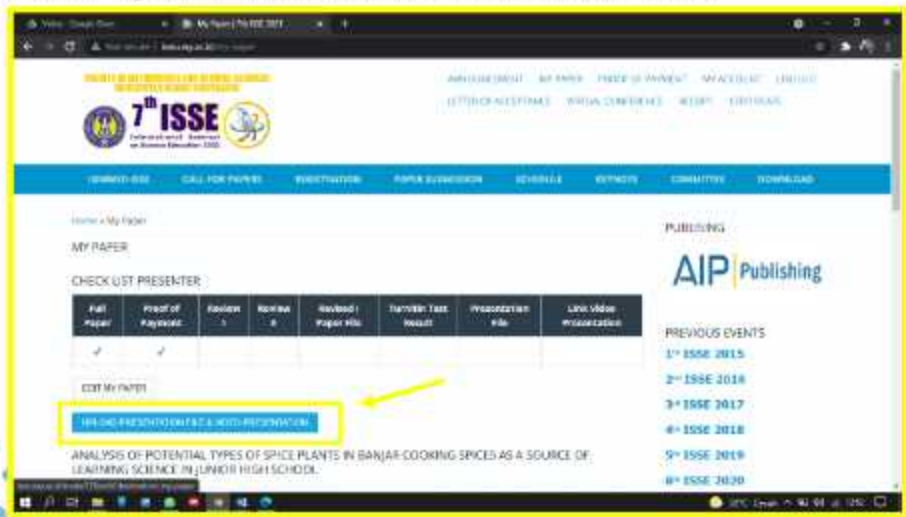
My Paper | 7th ISSE 2021

7th ISSE

ANNOUNCEMENT MY PAPER PROOF OF PAYMENT MY ACCOUNT LOGOUT
LETTER OF ACCEPTANCE VIRTUAL CONFERENCE RECEIPT CERTIFICATE

CALL FOR PAPERS REGISTRATION PAPER SUBMISSION SCHEDULE KEYNOTE COMMITTEE DOWNLOAD

Home » My Paper

MY PAPER

CHECK LIST PRESENTER

| Full Paper | Proof of Payment | Review I | Review II | Revised Paper File | Turnitin Test Result | Presentation File | Link Video Presentation |
|---|---|---|---|---|---|---|---|
| ✓ | ✓ | | | | | | |

EDIT MY PAPER

UPLOAD PRESENTATION FILE & VIDEO PRESENTATION

ANALYSIS OF POTENTIAL TYPES OF SPICE PLANTS IN BANJAR COOKING SPICES AS A SOURCE OF LEARNING SCIENCE IN JUNIOR HIGH SCHOOL

PUBLISHING

AIP Publishing

PREVIOUS EVENTS
1st ISSE 2015
2nd ISSE 2016
3rd ISSE 2017
4th ISSE 2018
5th ISSE 2019
6th ISSE 2020